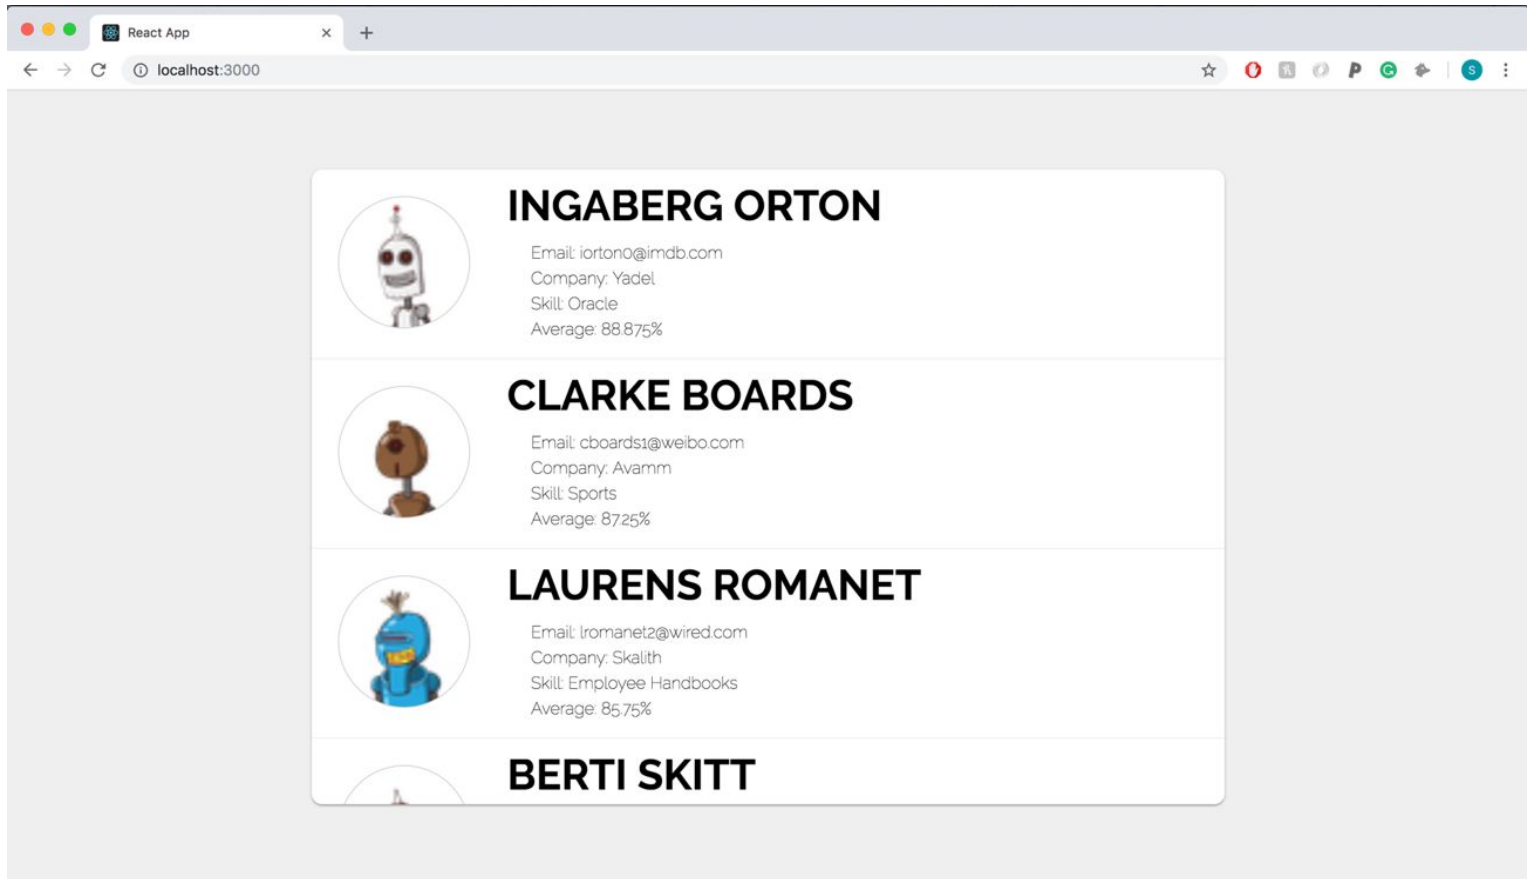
React App
localhost:3000

INGABERG ORTON
Email: iorton0@imdb.com
Company: Yadel
Skill: Oracle
Average: 88.875%

CLARKE BOARDS
Email: cboards1@weibo.com
Company: Avamm
Skill: Sports
Average: 87.25%

LAURENS ROMANET
Email: lromanet2@wired.com
Company: Skalith
Skill: Employee Handbooks
Average: 85.75%

BERTI SKITT